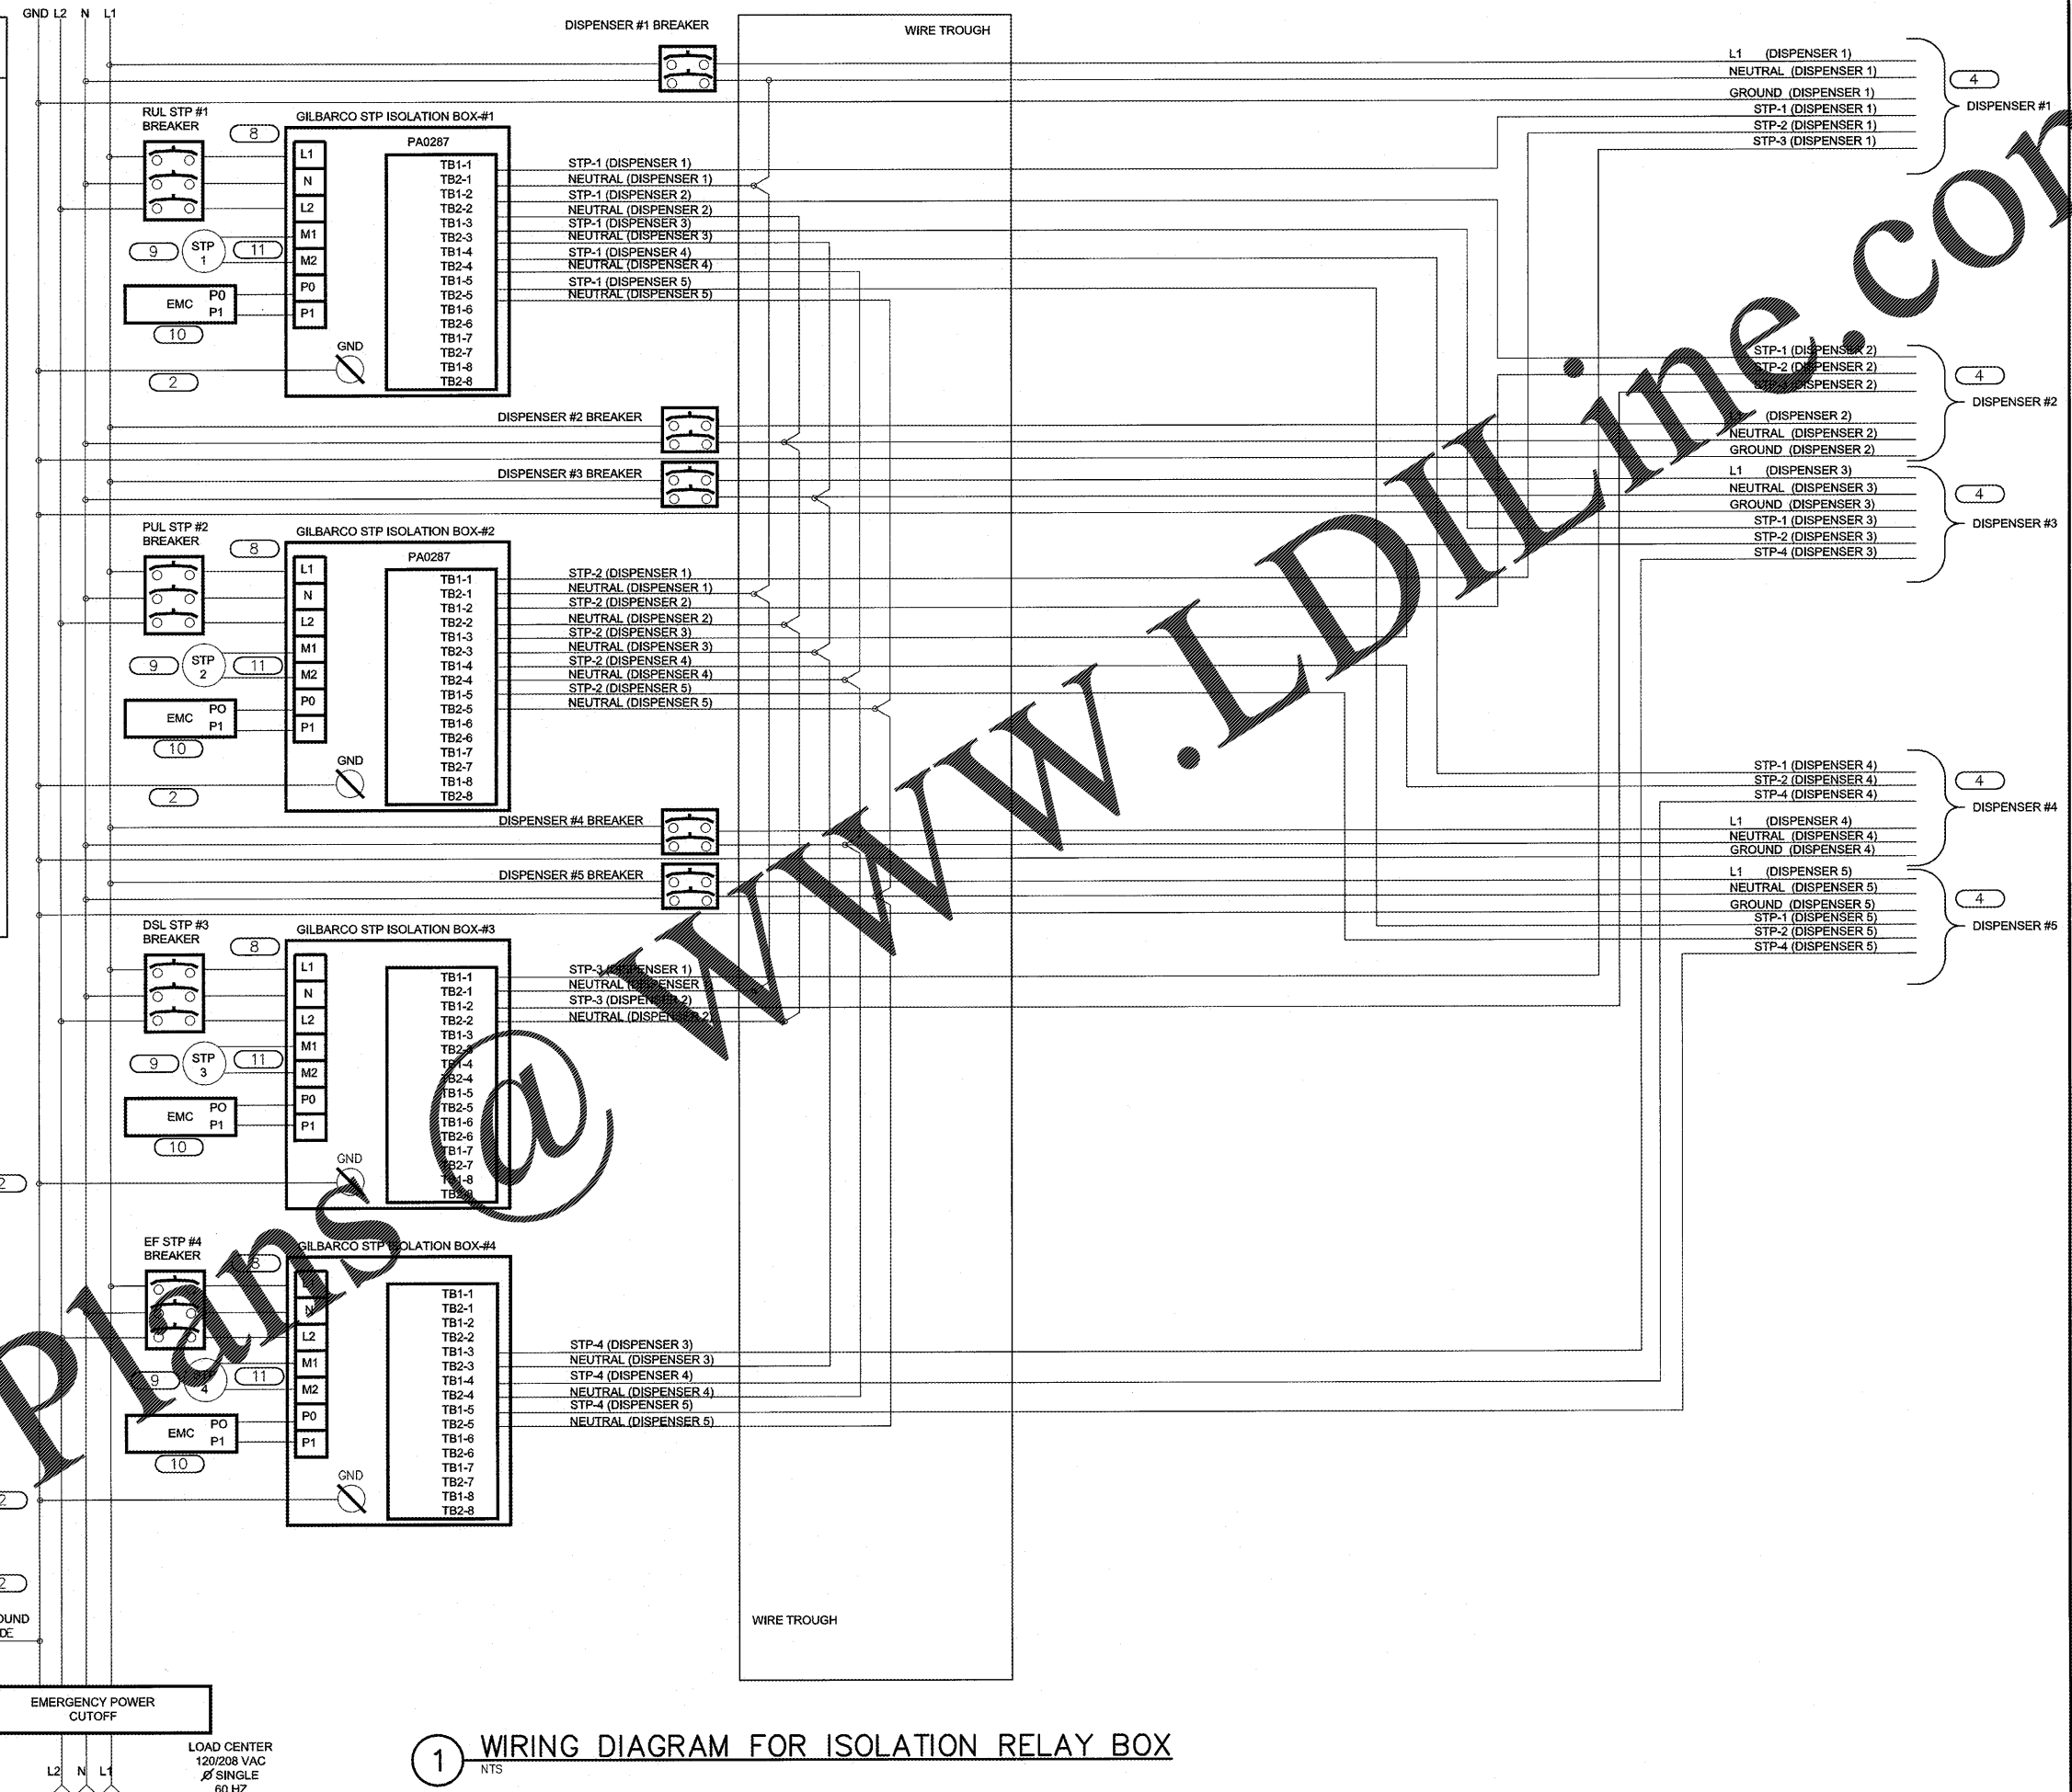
GND L2 N L1

DISPENSER #1 BREAKER

WIRE TROUGH

L1 (DISPENSER 1)
NEUTRAL (DISPENSER 1)
GROUND (DISPENSER 1)
STP-1 (DISPENSER 1)
STP-2 (DISPENSER 1)
STP-3 (DISPENSER 1)

4
DISPENSER #1

RUL STP #1
BREAKER

8

GILBARCO STP ISOLATION BOX-#1
PA0287

L1
N
L2
M1
M2
P0
P1

TB1-1
TB2-1
TB1-2
TB2-2
TB1-3
TB2-3
TB1-4
TB2-4
TB1-5
TB2-5
TB1-6
TB2-6
TB1-7
TB2-7
TB1-8
TB2-8

STP-1 (DISPENSER 1)
NEUTRAL (DISPENSER 1)
STP-1 (DISPENSER 2)
NEUTRAL (DISPENSER 2)
STP-1 (DISPENSER 3)
NEUTRAL (DISPENSER 3)
STP-1 (DISPENSER 4)
NEUTRAL (DISPENSER 4)
STP-1 (DISPENSER 5)
NEUTRAL (DISPENSER 5)

9
STP
1
11

EMC
P0
P1
10

GND
2

STP-1 (DISPENSER 2)
STP-2 (DISPENSER 2)
STP-4 (DISPENSER 2)
4
L1 (DISPENSER 2)
NEUTRAL (DISPENSER 2)
GROUND (DISPENSER 2)
DISPENSER #2

DISPENSER #2 BREAKER

DISPENSER #3 BREAKER

L1 (DISPENSER 3)
NEUTRAL (DISPENSER 3)
GROUND (DISPENSER 3)
STP-1 (DISPENSER 3)
STP-2 (DISPENSER 3)
STP-4 (DISPENSER 3)
4
DISPENSER #3

PUL STP #2
BREAKER
8

GILBARCO STP ISOLATION BOX-#2
PA0287

L1
N
L2
M1
M2
P0
P1

TB1-1
TB2-1
TB1-2
TB2-2
TB1-3
TB2-3
TB1-4
TB2-4
TB1-5
TB2-5
TB1-6
TB2-6
TB1-7
TB2-7
TB1-8
TB2-8

STP-2 (DISPENSER 1)
NEUTRAL (DISPENSER 1)
STP-2 (DISPENSER 2)
NEUTRAL (DISPENSER 2)
STP-2 (DISPENSER 3)
NEUTRAL (DISPENSER 3)
STP-2 (DISPENSER 4)
NEUTRAL (DISPENSER 4)
STP-2 (DISPENSER 5)
NEUTRAL (DISPENSER 5)

9
STP
2
11

EMC
PO
P1
10

GND
2

STP-1 (DISPENSER 4)
STP-2 (DISPENSER 4)
STP-4 (DISPENSER 4)
4
L1 (DISPENSER 4)
NEUTRAL (DISPENSER 4)
GROUND (DISPENSER 4)
DISPENSER #4

DISPENSER #4 BREAKER

DISPENSER #5 BREAKER

L1 (DISPENSER 5)
NEUTRAL (DISPENSER 5)
GROUND (DISPENSER 5)
STP-1 (DISPENSER 5)
STP-2 (DISPENSER 5)
STP-4 (DISPENSER 5)
4
DISPENSER #5

DSL STP #3
BREAKER
8

GILBARCO STP ISOLATION BOX-#3

L1
N
L2
M1
M2
P0
P1

TB1-1
TB2-1
TB1-2
TB2-2
TB1-3
TB2-3
TB1-4
TB2-4
TB1-5
TB2-5
TB1-6
TB2-6
TB1-7
TB2-7
TB1-8
TB2-8

STP-3 (DISPENSER 1)
NEUTRAL (DISPENSER 1)
STP-3 (DISPENSER 2)
NEUTRAL (DISPENSER 2)

9
STP
3
11

EMC
PO
P1
10

GND
2

EF STP #4
BREAKER
8

GILBARCO STP ISOLATION BOX-#4

L1
N
L2
M1
M2
P0
P1

TB1-1
TB2-1
TB1-2
TB2-2
TB1-3
TB2-3
TB1-4
TB2-4
TB1-5
TB2-5
TB1-6
TB2-6
TB1-7
TB2-7
TB1-8
TB2-8

STP-4 (DISPENSER 3)
NEUTRAL (DISPENSER 3)
STP-4 (DISPENSER 4)
NEUTRAL (DISPENSER 4)
STP-4 (DISPENSER 5)
NEUTRAL (DISPENSER 5)

9
STP
4
11

EMC
PO
P1
10

GND
2

2

OUND
DE

WIRE TROUGH

EMERGENCY POWER
CUTOFF

LOAD CENTER
120/208 VAC
Ø SINGLE
60 HZ

L2 N L1

1 WIRING DIAGRAM FOR ISOLATION RELAY BOX
NTS

Plans@WWW.LDILine.com